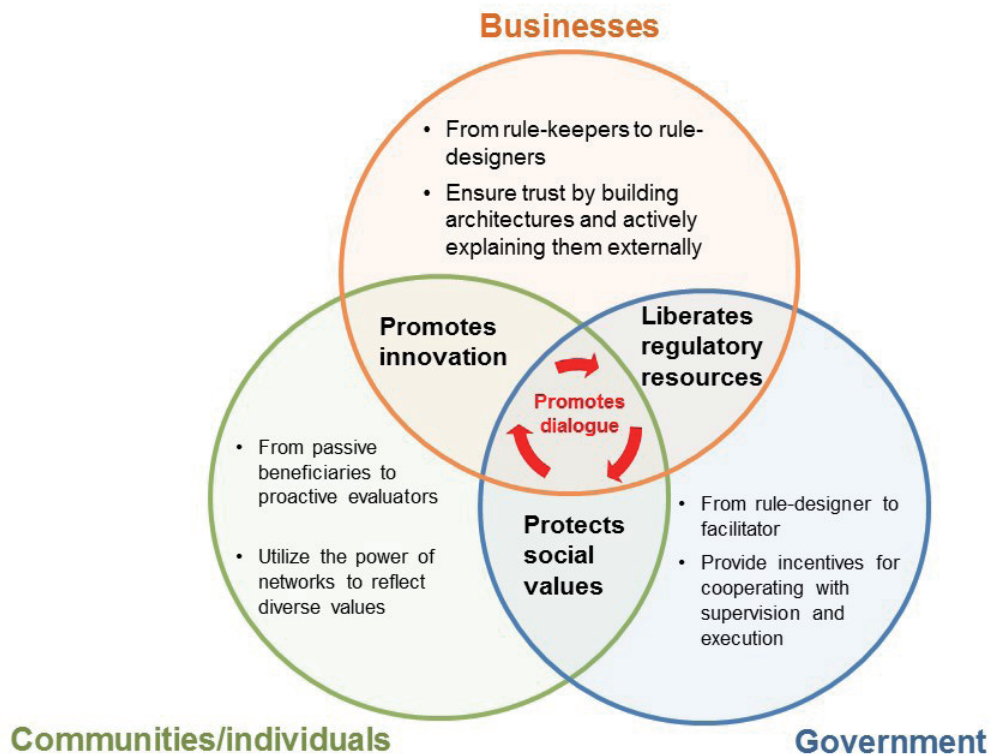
Businesses

• From rule-keepers to rule-designers
• Ensure trust by building architectures and actively explaining them externally

Promotes innovation

Liberates regulatory resources

Promotes dialogue

• From passive beneficiaries to proactive evaluators
• Utilize the power of networks to reflect diverse values

Protects social values

• From rule-designer to facilitator
• Provide incentives for cooperating with supervision and execution

Communities/individuals

Government